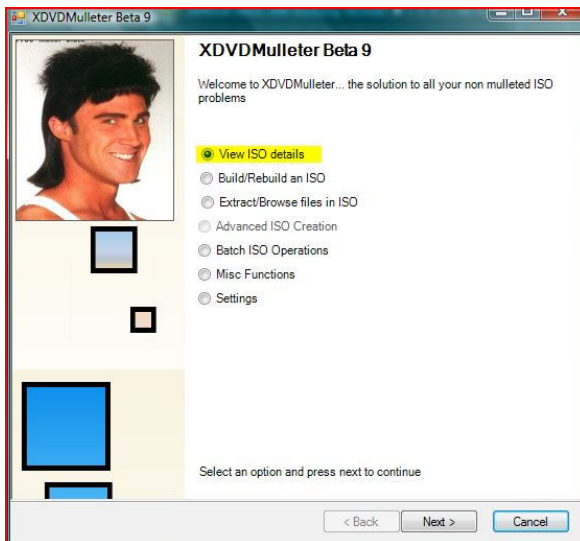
XDVDMulleter Beta 9

XDVDMulleter Beta 9

Welcome to XDVDMulleter... the solution to all your non mulleted ISO problems

View ISO details
Build/Rebuild an ISO
Extract/Browse files in ISO
Advanced ISO Creation
Batch ISO Operations
Misc Functions
Settings

Select an option and press next to continue

< Back
Next >
Cancel